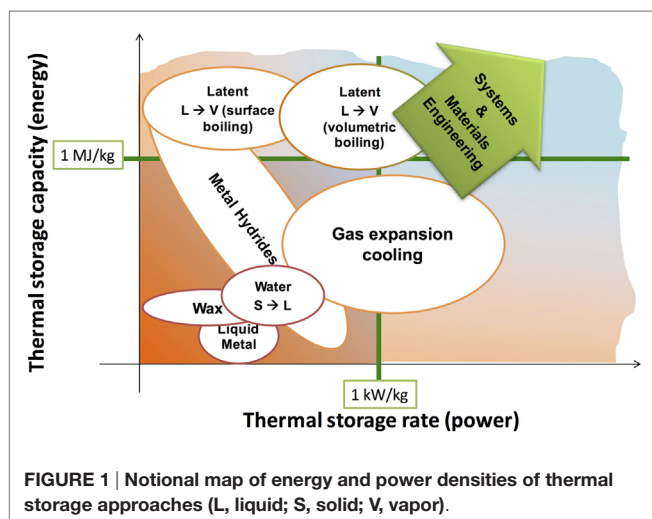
Thermal storage capacity (energy)

1 MJ/kg

Latent
L → V (surface boiling)

Latent
L → V (volumetric boiling)

Systems & Materials Engineering

Metal Hydrides

Gas expansion cooling

Water
S → L

Wax

Liquid Metal

1 kW/kg

Thermal storage rate (power)

**FIGURE 1** | **Notional map of energy and power densities of thermal storage approaches (L, liquid; S, solid; V, vapor).**